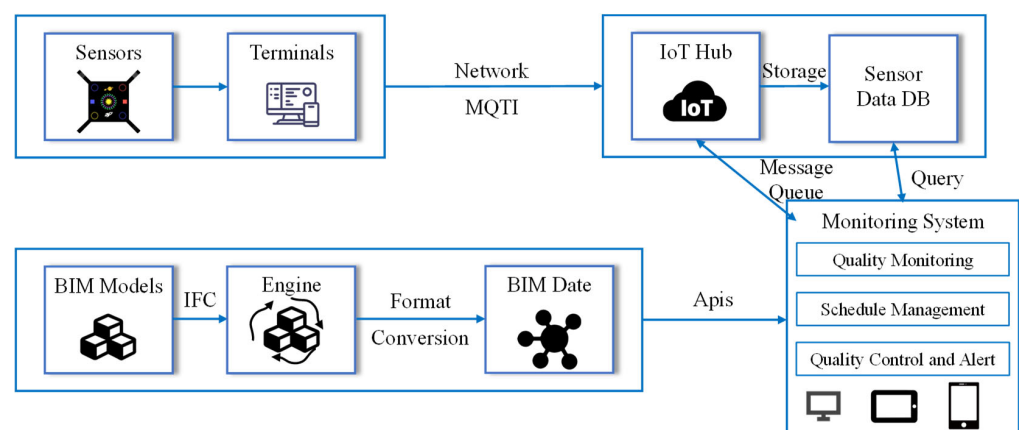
Sensors

Terminals

Network

MQTI

IoT Hub

IoT

Storage

Sensor Data DB

Message Queue

Query

Monitoring System

Quality Monitoring

Schedule Management

Quality Control and Alert

BIM Models

IFC

Engine

Format Conversion

BIM Date

Apis